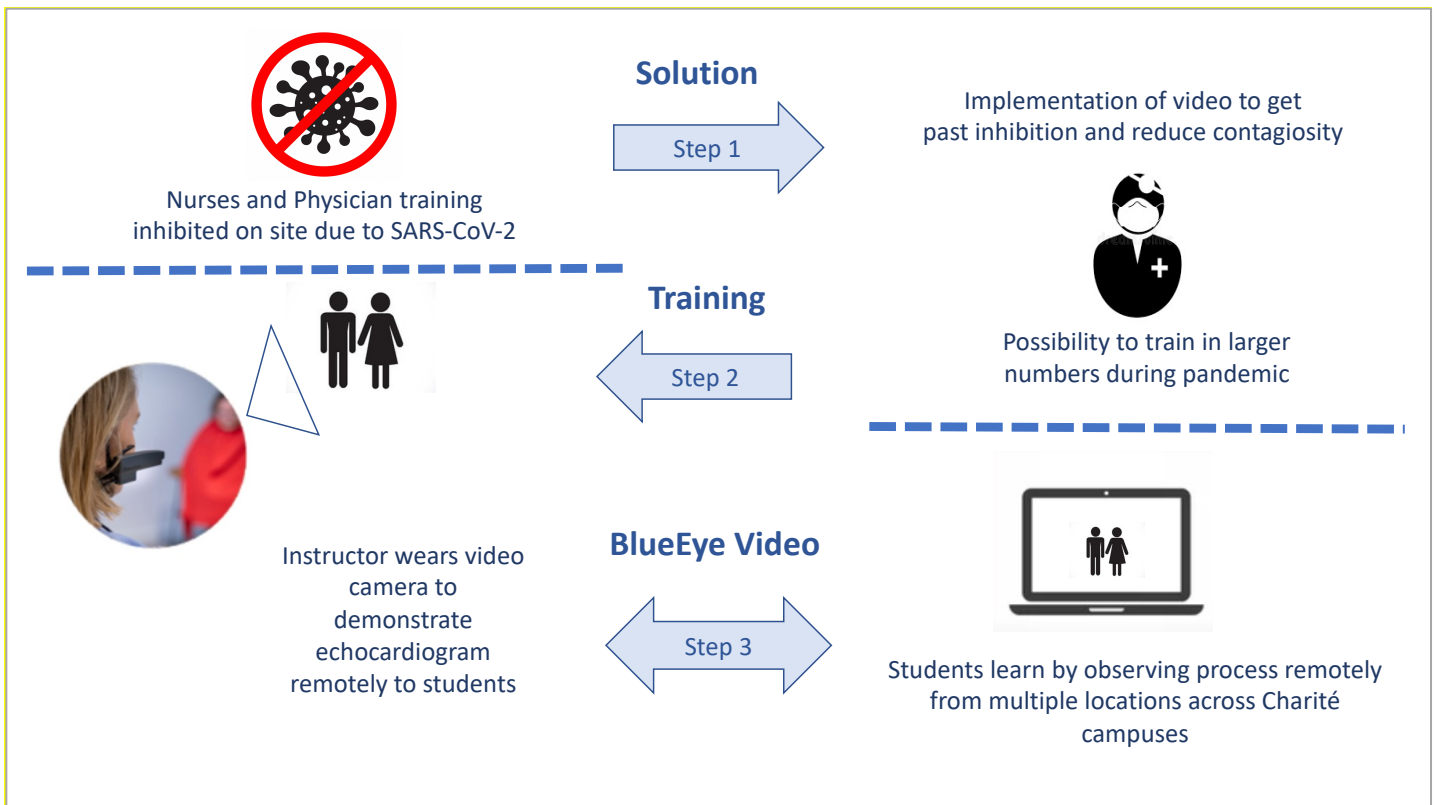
Nurses and Physician training inhibited on site due to SARS-CoV-2

Solution

Step 1

Implementation of video to get past inhibition and reduce contagiosity

Training

Step 2

Possibility to train in larger numbers during pandemic

BlueEye Video

Instructor wears video camera to demonstrate echocardiogram remotely to students

Step 3

Students learn by observing process remotely from multiple locations across Charité campuses